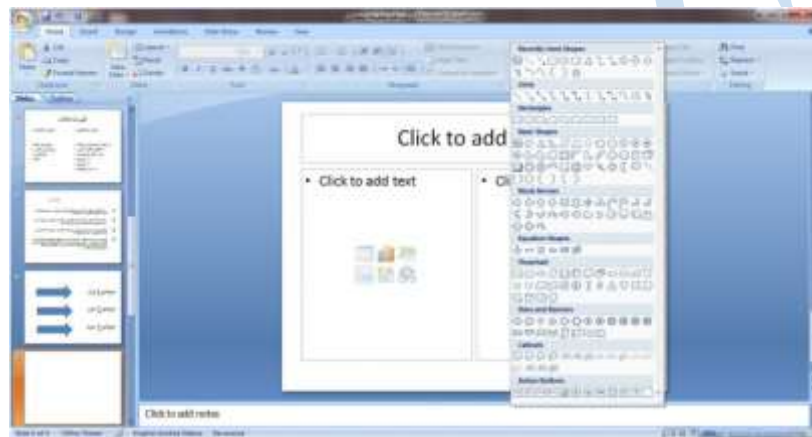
Click to add

• Click to add text

• Cl

Recently Used Shapes

Lines

Rectangles

Basic Shapes

Block Arrows

Equation Shapes

Flowchart

Stars and Banners

Callouts

Action Buttons

Click to add notes